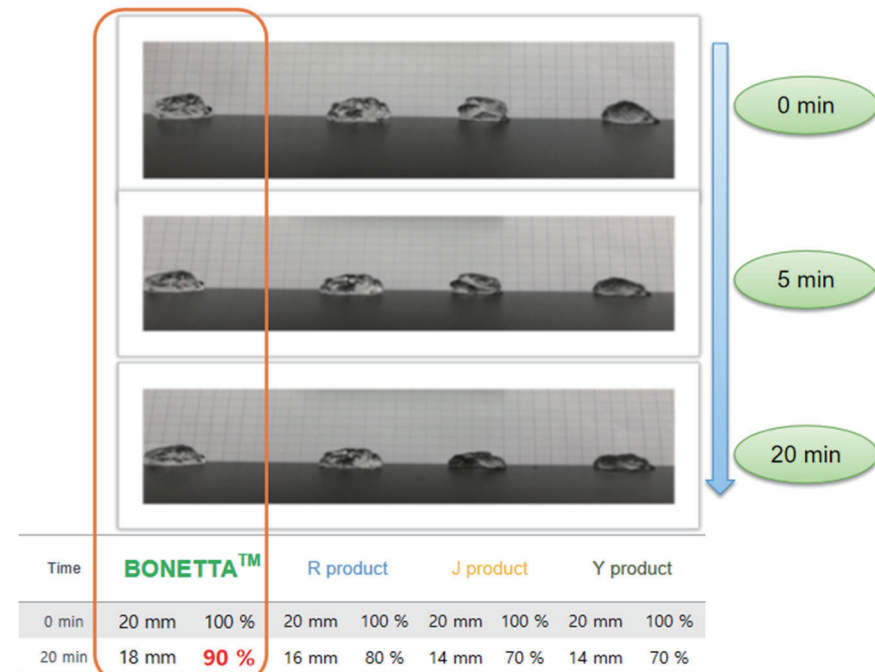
0 min

5 min

20 min

| Time | BONETTA$^{TM}$ | | R product | | J product | | Y product | |
|---|---|---|---|---|---|---|---|---|
| 0 min | 20 mm | 100 % | 20 mm | 100 % | 20 mm | 100 % | 20 mm | 100 % |
| 20 min | 18 mm | 90 % | 16 mm | 80 % | 14 mm | 70 % | 14 mm | 70 % |